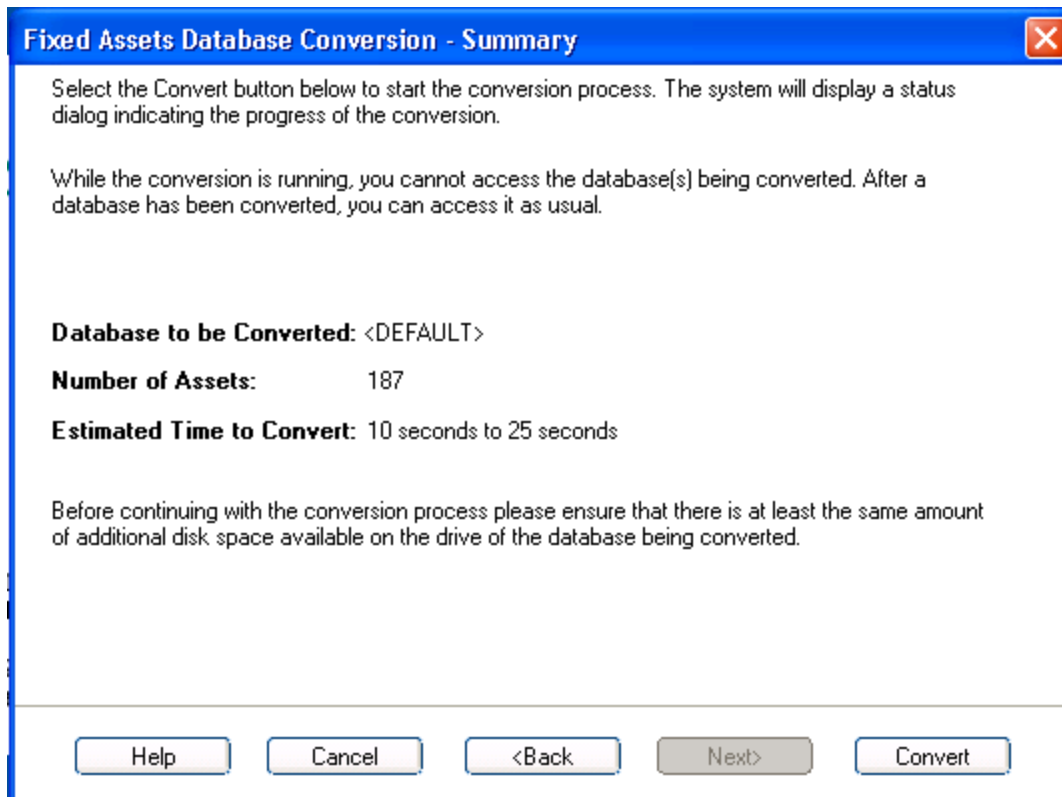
Fixed Assets Database Conversion - Summary

Select the Convert button below to start the conversion process. The system will display a status dialog indicating the progress of the conversion.

While the conversion is running, you cannot access the database(s) being converted. After a database has been converted, you can access it as usual.

Database to be Converted: <DEFAULT>

Number of Assets: 187

Estimated Time to Convert: 10 seconds to 25 seconds

Before continuing with the conversion process please ensure that there is at least the same amount of additional disk space available on the drive of the database being converted.

Help Cancel <Back Next> Convert